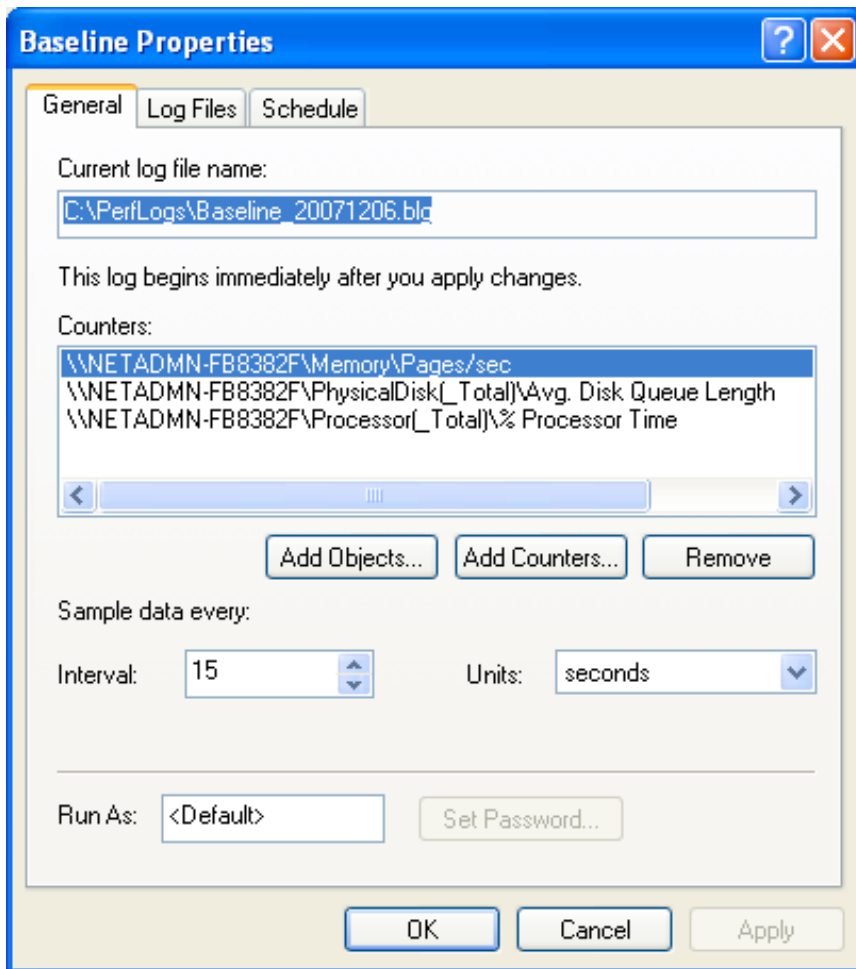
Baseline Properties

?

General | Log Files | Schedule

Current log file name:

C:\PerfLogs\Baseline_20071206.blg

This log begins immediately after you apply changes.

Counters:

\\NETADMN-FB8382F\Memory\Pages/sec
\\NETADMN-FB8382F\PhysicalDisk(_Total)\Avg. Disk Queue Length
\\NETADMN-FB8382F\Processor(_Total)\% Processor Time

Add Objects... | Add Counters... | Remove

Sample data every:

Interval: 15

Units: seconds

Run As: <Default>

Set Password...

OK | Cancel | Apply